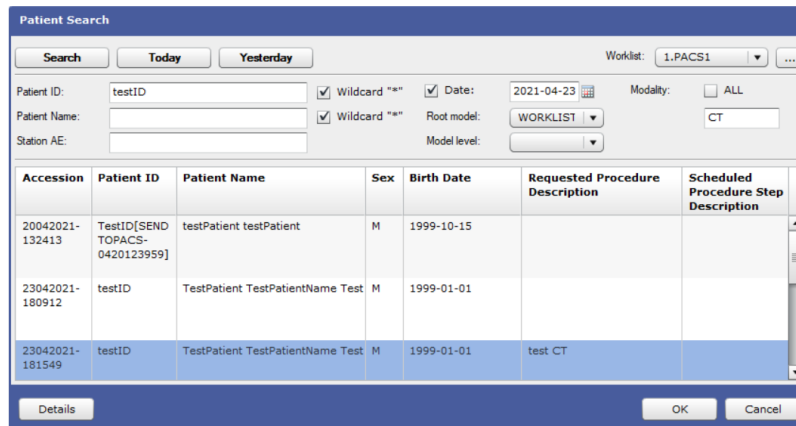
Patient Search

Search Today Yesterday

Worklist: 1.PACS1 ...

Patient ID: testID
Wildcard "*"
Date: 2021-04-23
Modality: ALL

Patient Name:
Wildcard "*"
Root model: WORKLIST
CT

Station AE:
Model level:

| Accession | Patient ID | Patient Name | Sex | Birth Date | Requested Procedure Description | Scheduled Procedure Step Description |
|---|---|---|---|---|---|---|
| 20042021-132413 | TestID[SENDTOPACS-0420123959] | testPatient testPatient | M | 1999-10-15 | | |
| 23042021-180912 | testID | TestPatient TestPatientName Test | M | 1999-01-01 | | |
| 23042021-181549 | testID | TestPatient TestPatientName Test | M | 1999-01-01 | test CT | |

Details OK Cancel